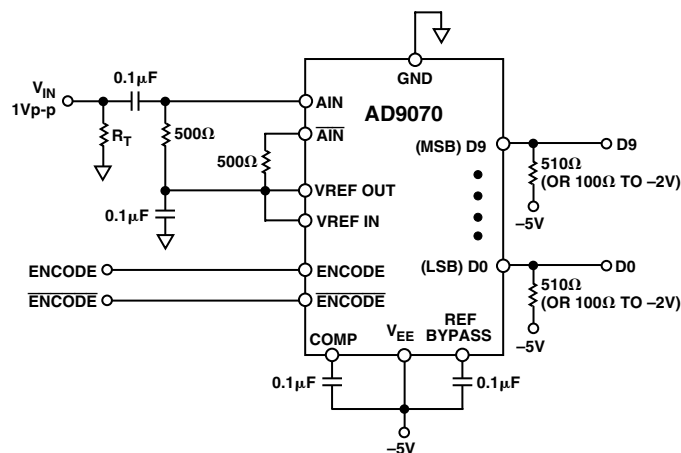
GND

$V_{IN}$
1Vp-p

0.1μF

$R_T$

500Ω

500Ω

0.1μF

AIN

$\overline{AIN}$

VREF OUT

VREF IN

AD9070

(MSB) D9

(LSB) D0

D9

510Ω
(OR 100Ω TO –2V)

–5V

D0

510Ω
(OR 100Ω TO –2V)

–5V

ENCODE

$\overline{ENCODE}$

ENCODE

$\overline{ENCODE}$

COMP

$V_{EE}$

REF
BYPASS

0.1μF

0.1μF

–5V